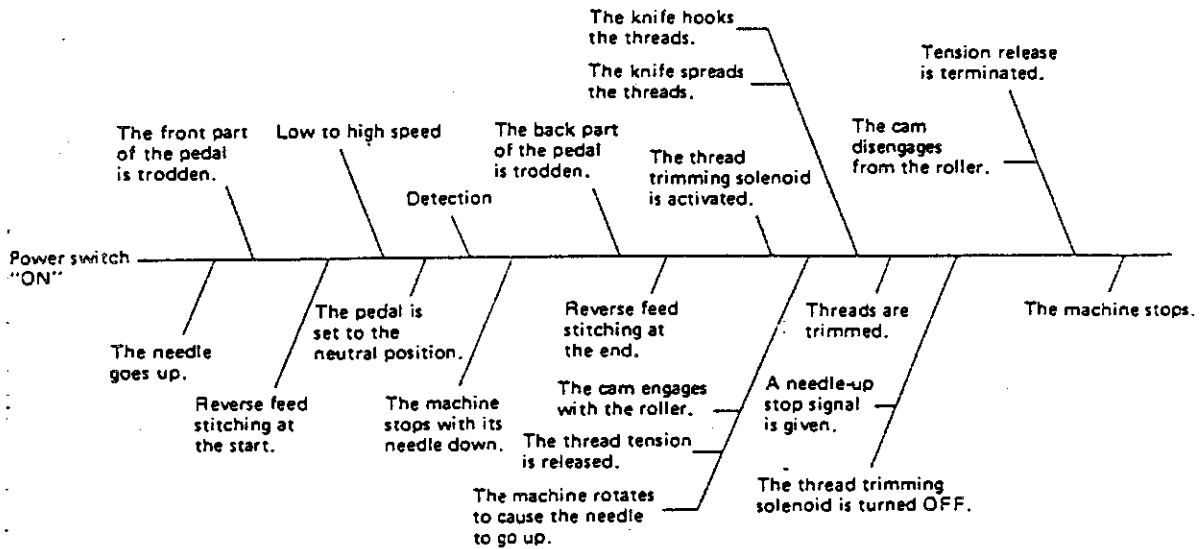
The knife hooks the threads.

The knife spreads the threads.

Tension release is terminated.

The cam disengages from the roller.

The front part of the pedal is trodden.

Low to high speed

The back part of the pedal is trodden.

The thread trimming solenoid is activated.

Detection

Power switch "ON"

The needle goes up.

Reverse feed stitching at the start.

The pedal is set to the neutral position.

The machine stops with its needle down.

Reverse feed stitching at the end.

The cam engages with the roller.

The thread tension is released.

The machine rotates to cause the needle to go up.

Threads are trimmed.

A needle-up stop signal is given.

The thread trimming solenoid is turned OFF.

The machine stops.